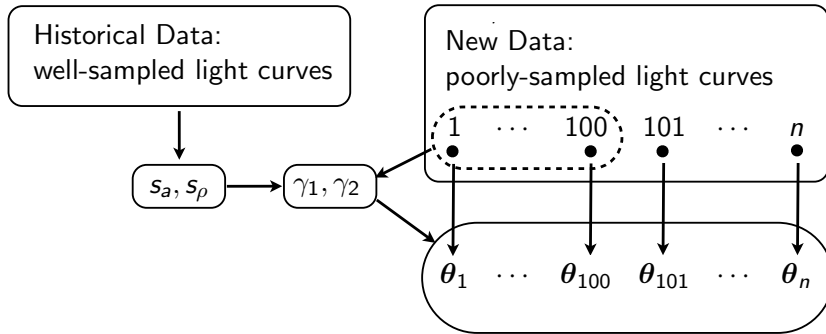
Historical Data:
well-sampled light curves

New Data:
poorly-sampled light curves

1 $\cdots$ 100 101 $\cdots$ $n$

$s_a, s_\rho$

$\gamma_1, \gamma_2$

$\boldsymbol{\theta}_1$ $\cdots$ $\boldsymbol{\theta}_{100}$ $\boldsymbol{\theta}_{101}$ $\cdots$ $\boldsymbol{\theta}_n$